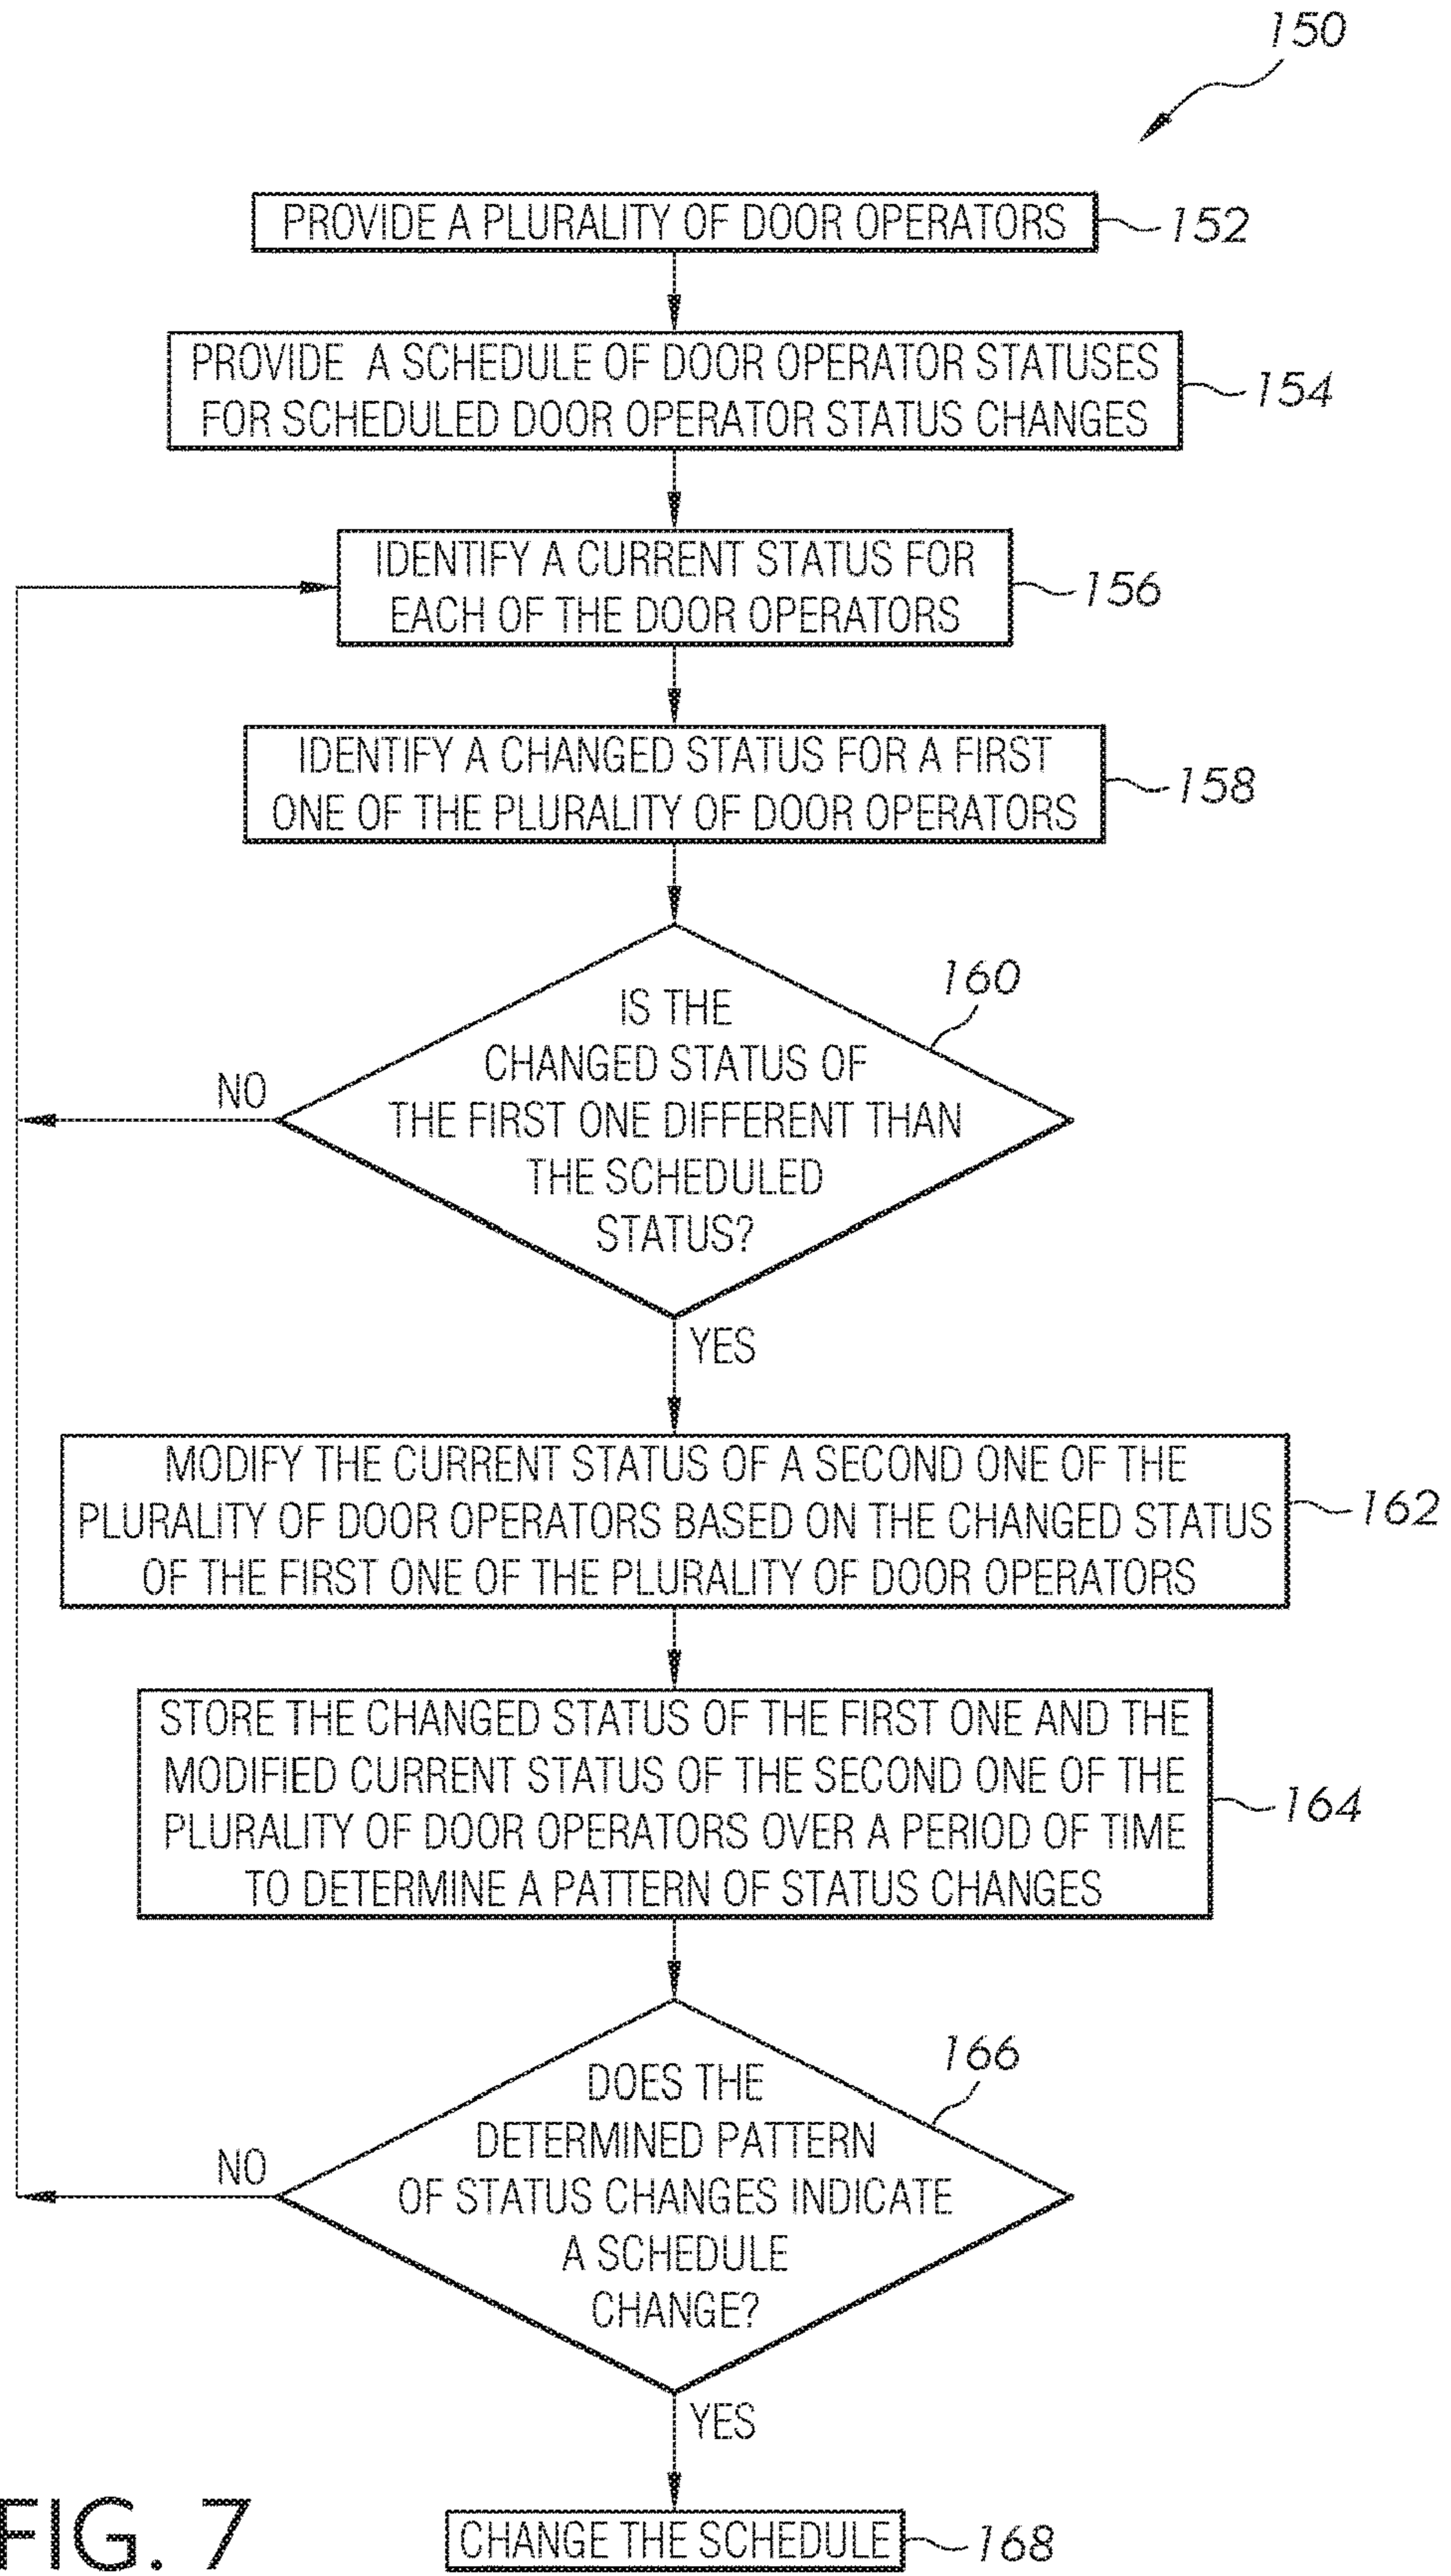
150

PROVIDE A PLURALITY OF DOOR OPERATORS 152

PROVIDE A SCHEDULE OF DOOR OPERATOR STATUSES FOR SCHEDULED DOOR OPERATOR STATUS CHANGES 154

IDENTIFY A CURRENT STATUS FOR EACH OF THE DOOR OPERATORS 156

IDENTIFY A CHANGED STATUS FOR A FIRST ONE OF THE PLURALITY OF DOOR OPERATORS 158

IS THE CHANGED STATUS OF THE FIRST ONE DIFFERENT THAN THE SCHEDULED STATUS? 160

NO

YES

MODIFY THE CURRENT STATUS OF A SECOND ONE OF THE PLURALITY OF DOOR OPERATORS BASED ON THE CHANGED STATUS OF THE FIRST ONE OF THE PLURALITY OF DOOR OPERATORS 162

STORE THE CHANGED STATUS OF THE FIRST ONE AND THE MODIFIED CURRENT STATUS OF THE SECOND ONE OF THE PLURALITY OF DOOR OPERATORS OVER A PERIOD OF TIME TO DETERMINE A PATTERN OF STATUS CHANGES 164

DOES THE DETERMINED PATTERN OF STATUS CHANGES INDICATE A SCHEDULE CHANGE? 166

NO

YES

FIG. 7

CHANGE THE SCHEDULE 168